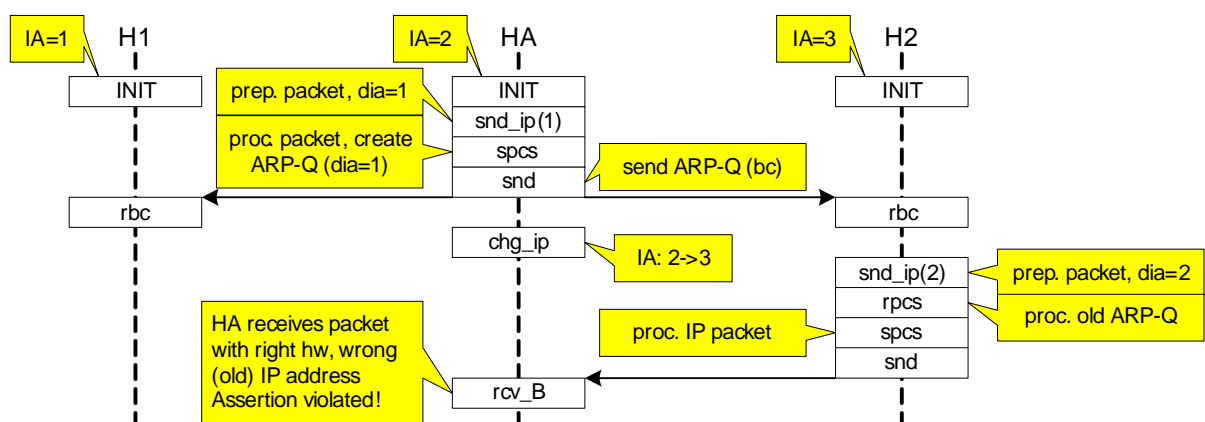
IA=1
H1
IA=2
HA
IA=3
H2
INIT
INIT
INIT
prep. packet, dia=1
snd_ip(1)
proc. packet, create ARP-Q (dia=1)
spcs
snd
send ARP-Q (bc)
rbc
rbc
chg_ip
IA: 2->3
snd_ip(2)
prep. packet, dia=2
rpcs
proc. old ARP-Q
HA receives packet with right hw, wrong (old) IP address Assertion violated!
proc. IP packet
spcs
snd
rcv_B